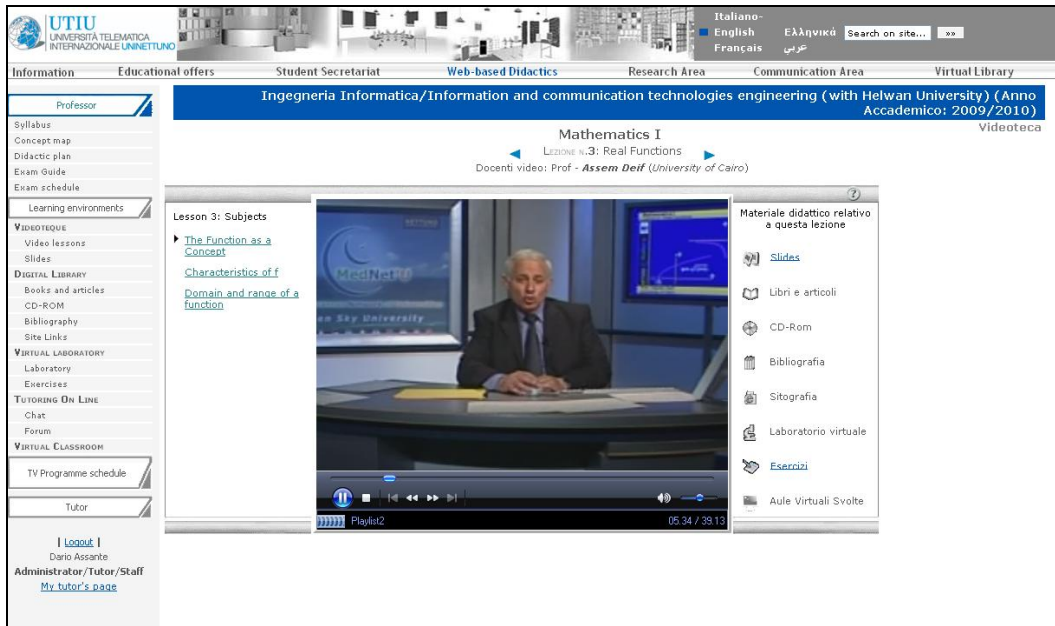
UTIU
UNIVERSITÀ TELEMATICA INTERNAZIONALE UNINETTUNO

Italiano-
English
Français
Ελληνικά
عربي
Search on site...
»»

Information
Educational offers
Student Secretariat
Web-based Didactics
Research Area
Communication Area
Virtual Library

Professor
Syllabus
Concept map
Didactic plan
Exam Guide
Exam schedule
Learning environments
VIDEOTEQUE
Video lessons
Slides
DIGITAL LIBRARY
Books and articles
CD-ROM
Bibliography
Site Links
VIRTUAL LABORATORY
Laboratory
Exercises
TUTORING ON LINE
Chat
Forum
VIRTUAL CLASSROOM
TV Programme schedule
Tutor

| Logout |
Dario Assante
Administrator/Tutor/Staff
My tutor's page

Ingegneria Informatica/Information and communication technologies engineering (with Helwan University) (Anno Accademico: 2009/2010)
Videoteca

Mathematics I
LEZIONE N.3: Real Functions
Docenti video: Prof - Assem Deif (University of Cairo)

Lesson 3: Subjects
The Function as a Concept
Characteristics of f
Domain and range of a function

MedNet
Playlist2
05.34 / 39.13

Materiale didattico relativo a questa lezione
Slides
Libri e articoli
CD-Rom
Bibliografia
Sitografia
Laboratorio virtuale
Esercizi
Aule Virtuali Svolte